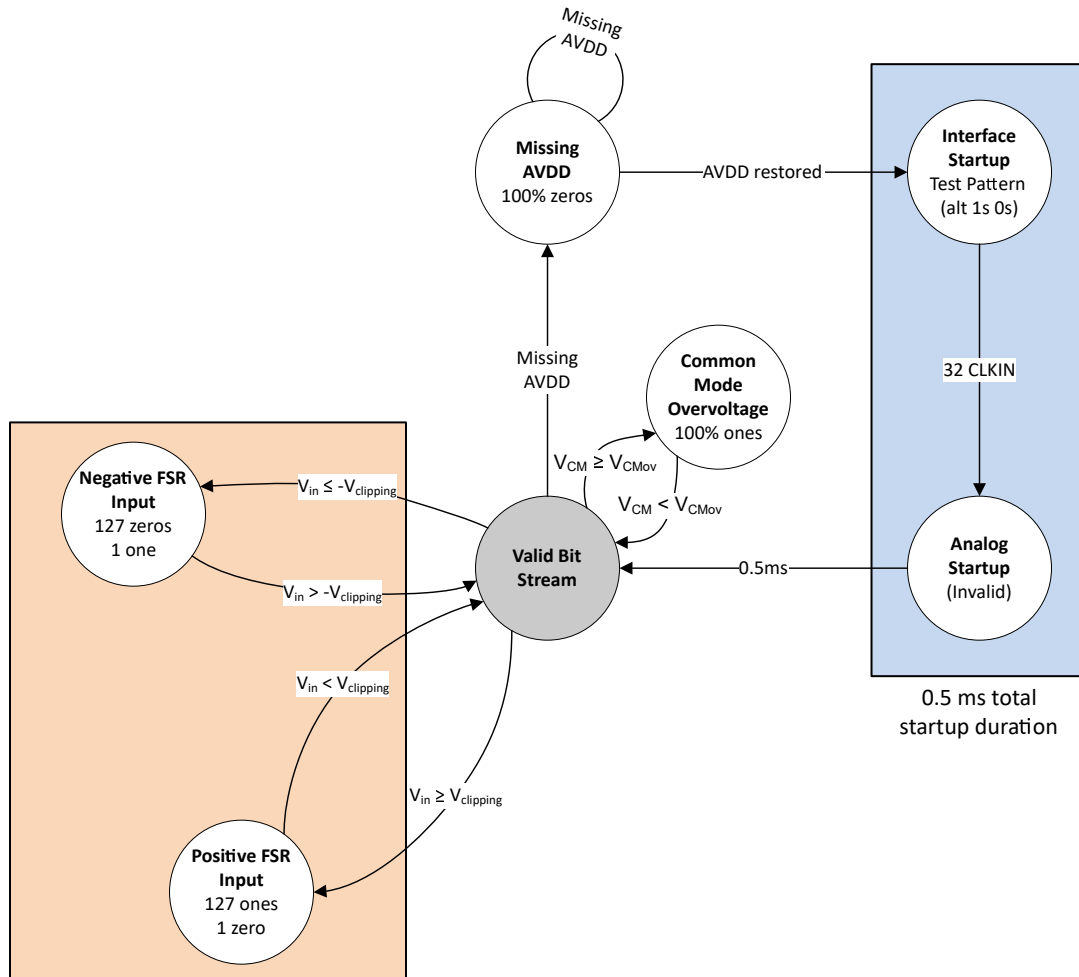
Missing AVDD

Missing AVDD
100% zeros

AVDD restored

Interface Startup
Test Pattern (alt 1s 0s)

32 CLKIN

Missing AVDD

Common Mode Overvoltage
100% ones

$V_{CM} \geq V_{CMov}$

$V_{CM} < V_{CMov}$

Negative FSR Input
127 zeros
1 one

$V_{in} \leq -V_{clipping}$

$V_{in} > -V_{clipping}$

Valid Bit Stream

0.5ms

Analog Startup
(Invalid)

$V_{in} < V_{clipping}$

0.5 ms total startup duration

$V_{in} \geq V_{clipping}$

Positive FSR Input
127 ones
1 zero